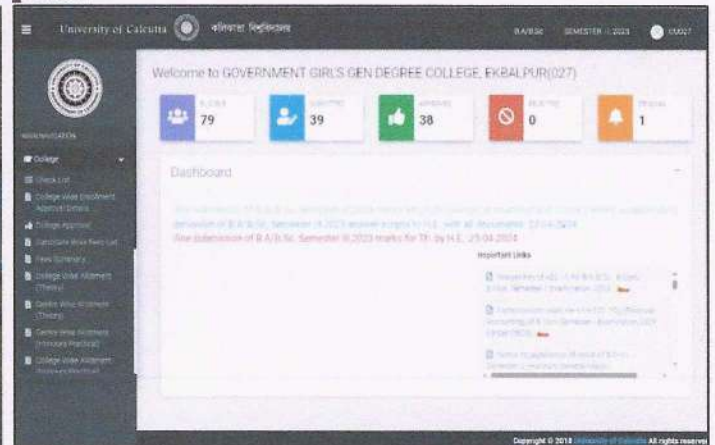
University of Calcutta কলিকাতা বিশ্ববিদ্যালয় B.A/B.Sc SEMESTER-II 2023 C0027

ADMINISTRATION

College

Check List

College Wise Enrollment Approval Details

College Approval

Candidate Wise Fees List

Fees Summary

College Wise Allotment (Theory)

Centre Wise Allotment (Theory)

Centre Wise Allotment (Honours Practical)

College Wise Allotment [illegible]

Welcome to GOVERNMENT GIRLS GEN DEGREE COLLEGE, EKBALPUR(027)

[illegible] 79

SUBMITTED 39

APPROVED 38

REJECTED 0

PENDING 1

Dashboard

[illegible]

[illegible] of B.A./B.Sc. Semester-II 2023 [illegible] by H.E. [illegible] 23.04.2024

Now submission of B.A./B.Sc. Semester-II 2023 marks for TH. by H.E. 25.04.2024

Important Links

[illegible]

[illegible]

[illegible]

Copyright © 2018 University of Calcutta All rights reserved